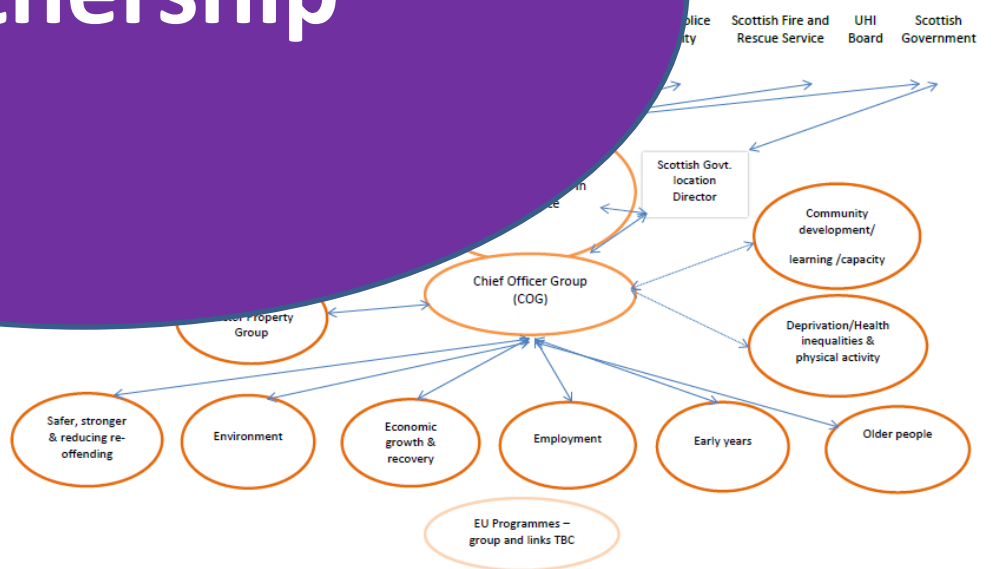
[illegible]nership

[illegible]olice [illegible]ity

Scottish Fire and Rescue Service

UHI Board

Scottish Government

Scottish Govt. location Director

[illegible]n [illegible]ce

Community development/ learning /capacity

Chief Officer Group (COG)

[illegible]ter Property Group

Deprivation/Health inequalities & physical activity

Safer, stronger & reducing re-offending

Environment

Economic growth & recovery

Employment

Early years

Older people

EU Programmes – group and links TBC